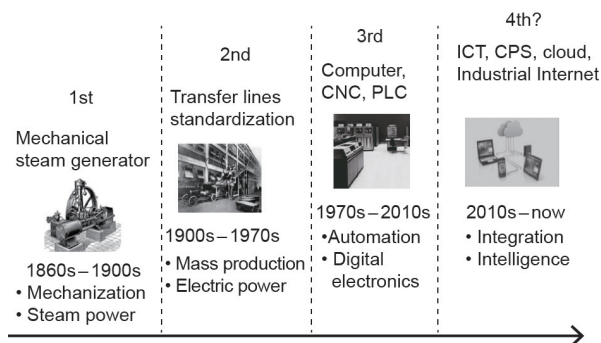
1st

Mechanical steam generator

1860s – 1900s
• Mechanization
• Steam power

2nd

Transfer lines standardization

1900s – 1970s
• Mass production
• Electric power

3rd

Computer, CNC, PLC

1970s – 2010s
•Automation
• Digital electronics

4th?

ICT, CPS, cloud, Industrial Internet

2010s – now
• Integration
• Intelligence